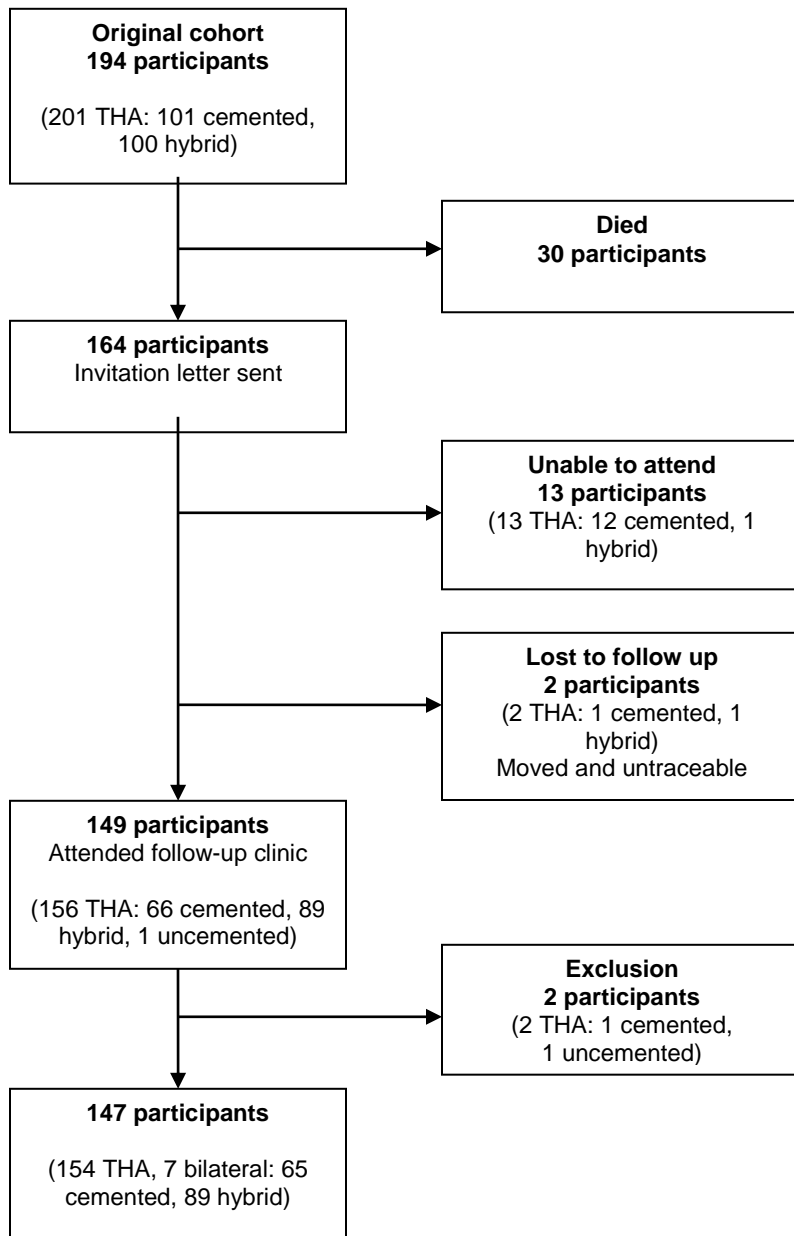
**Original cohort**
**194 participants**

(201 THA: 101 cemented, 100 hybrid)

**Died**
**30 participants**

**164 participants**
Invitation letter sent

**Unable to attend**
**13 participants**
(13 THA: 12 cemented, 1 hybrid)

**Lost to follow up**
**2 participants**
(2 THA: 1 cemented, 1 hybrid)
Moved and untraceable

**149 participants**
Attended follow-up clinic

(156 THA: 66 cemented, 89 hybrid, 1 uncemented)

**Exclusion**
**2 participants**
(2 THA: 1 cemented, 1 uncemented)

**147 participants**

(154 THA, 7 bilateral: 65 cemented, 89 hybrid)